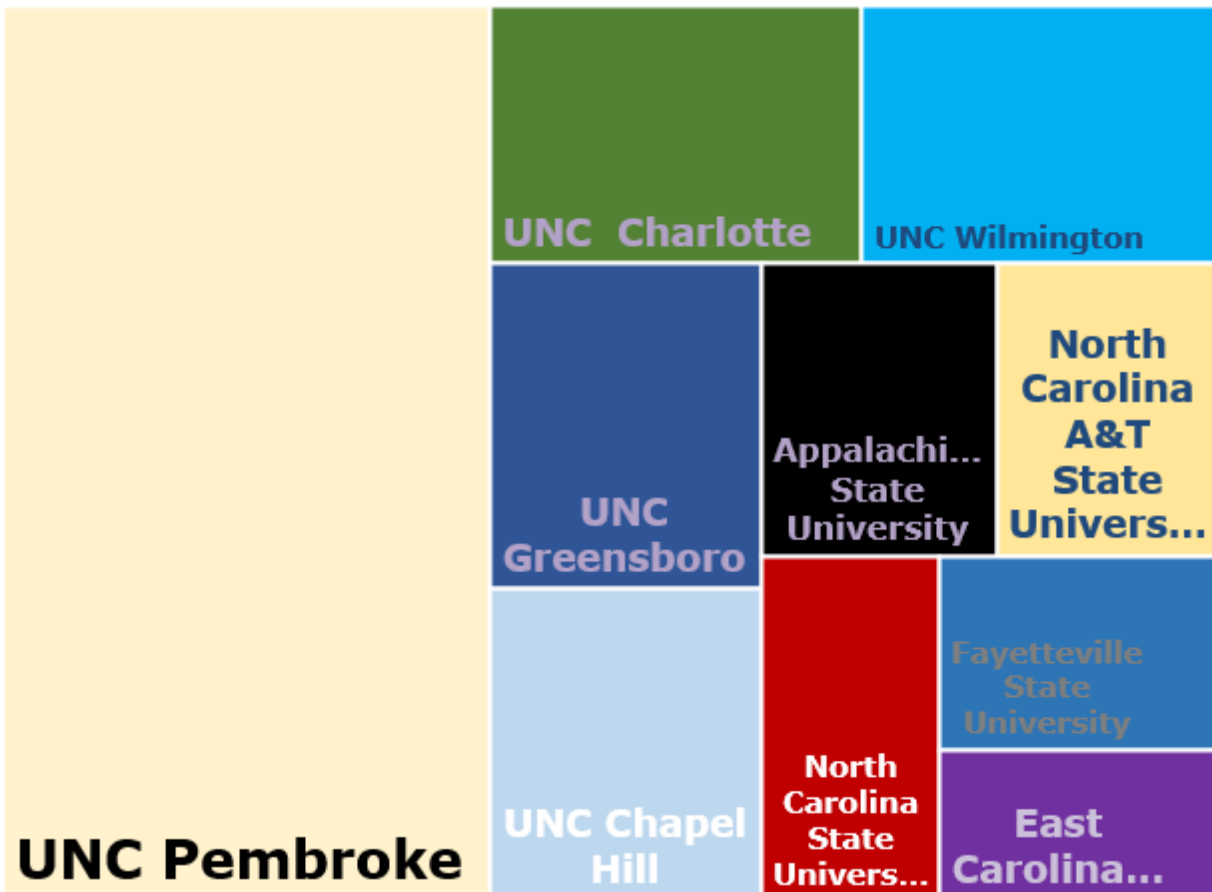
UNC Pembroke

UNC Charlotte

UNC Wilmington

UNC Greensboro

Appalachi... State University

North Carolina A&T State Univers...

UNC Chapel Hill

North Carolina State Univers...

Fayetteville State University

East Carolina...